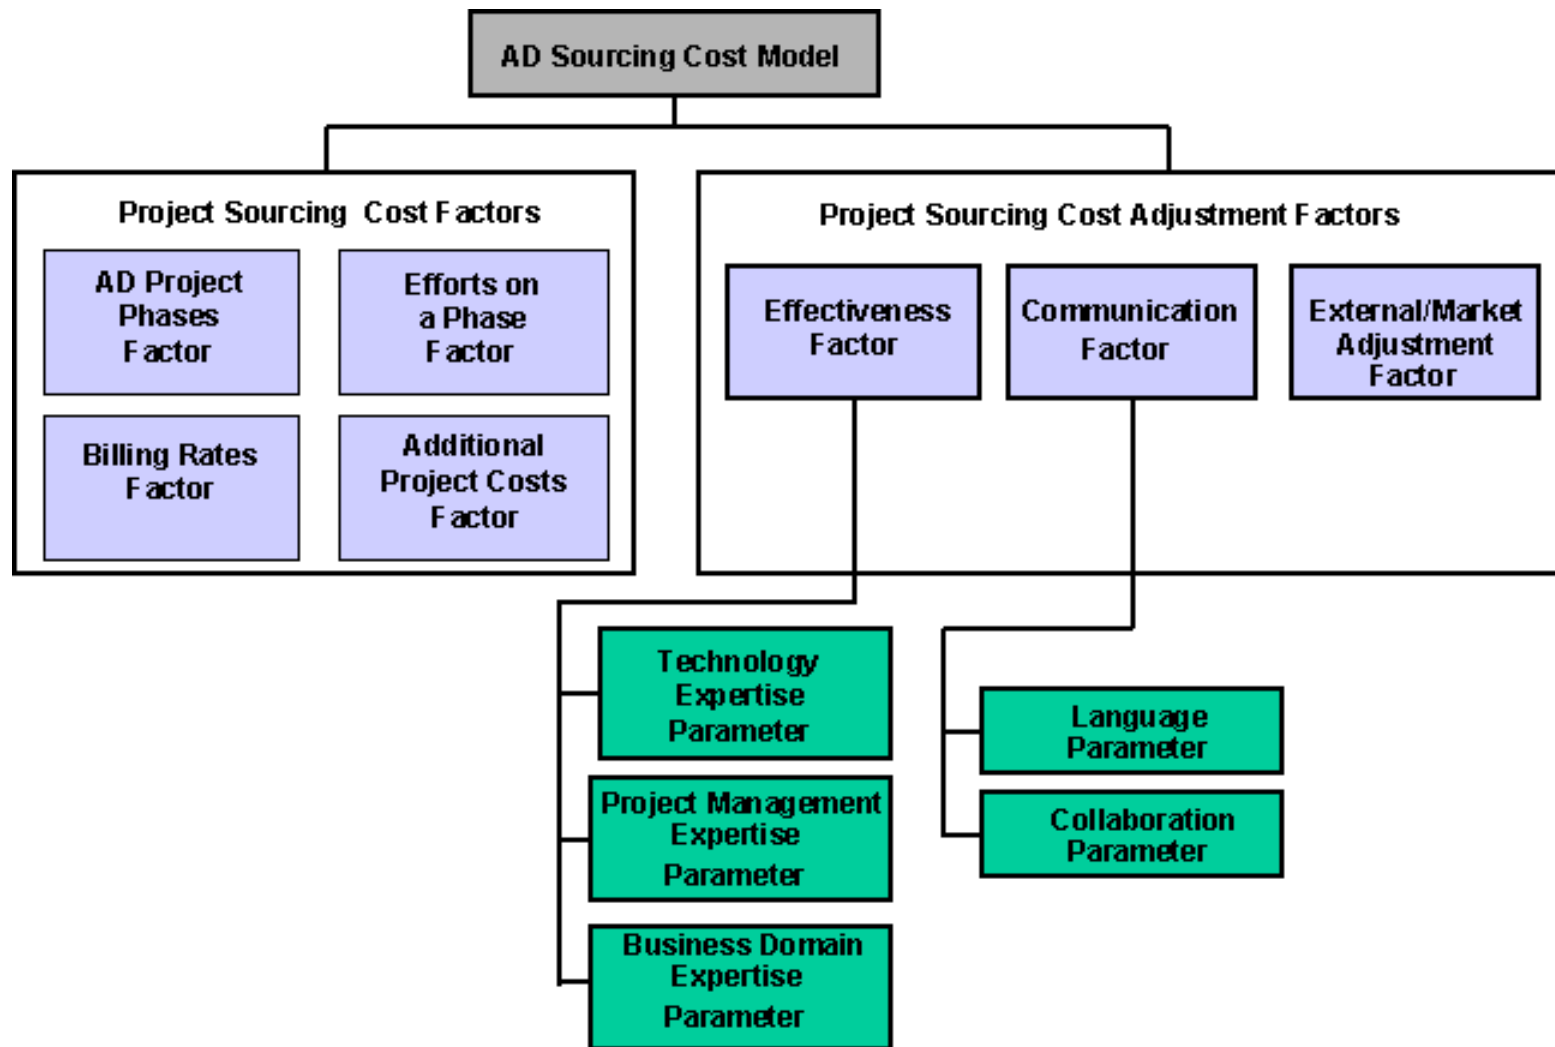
AD Sourcing Cost Model

Project Sourcing Cost Factors

AD Project Phases Factor

Efforts on a Phase Factor

Billing Rates Factor

Additional Project Costs Factor

Project Sourcing Cost Adjustment Factors

Effectiveness Factor

Communication Factor

External/Market Adjustment Factor

Technology Expertise Parameter

Project Management Expertise Parameter

Business Domain Expertise Parameter

Language Parameter

Collaboration Parameter